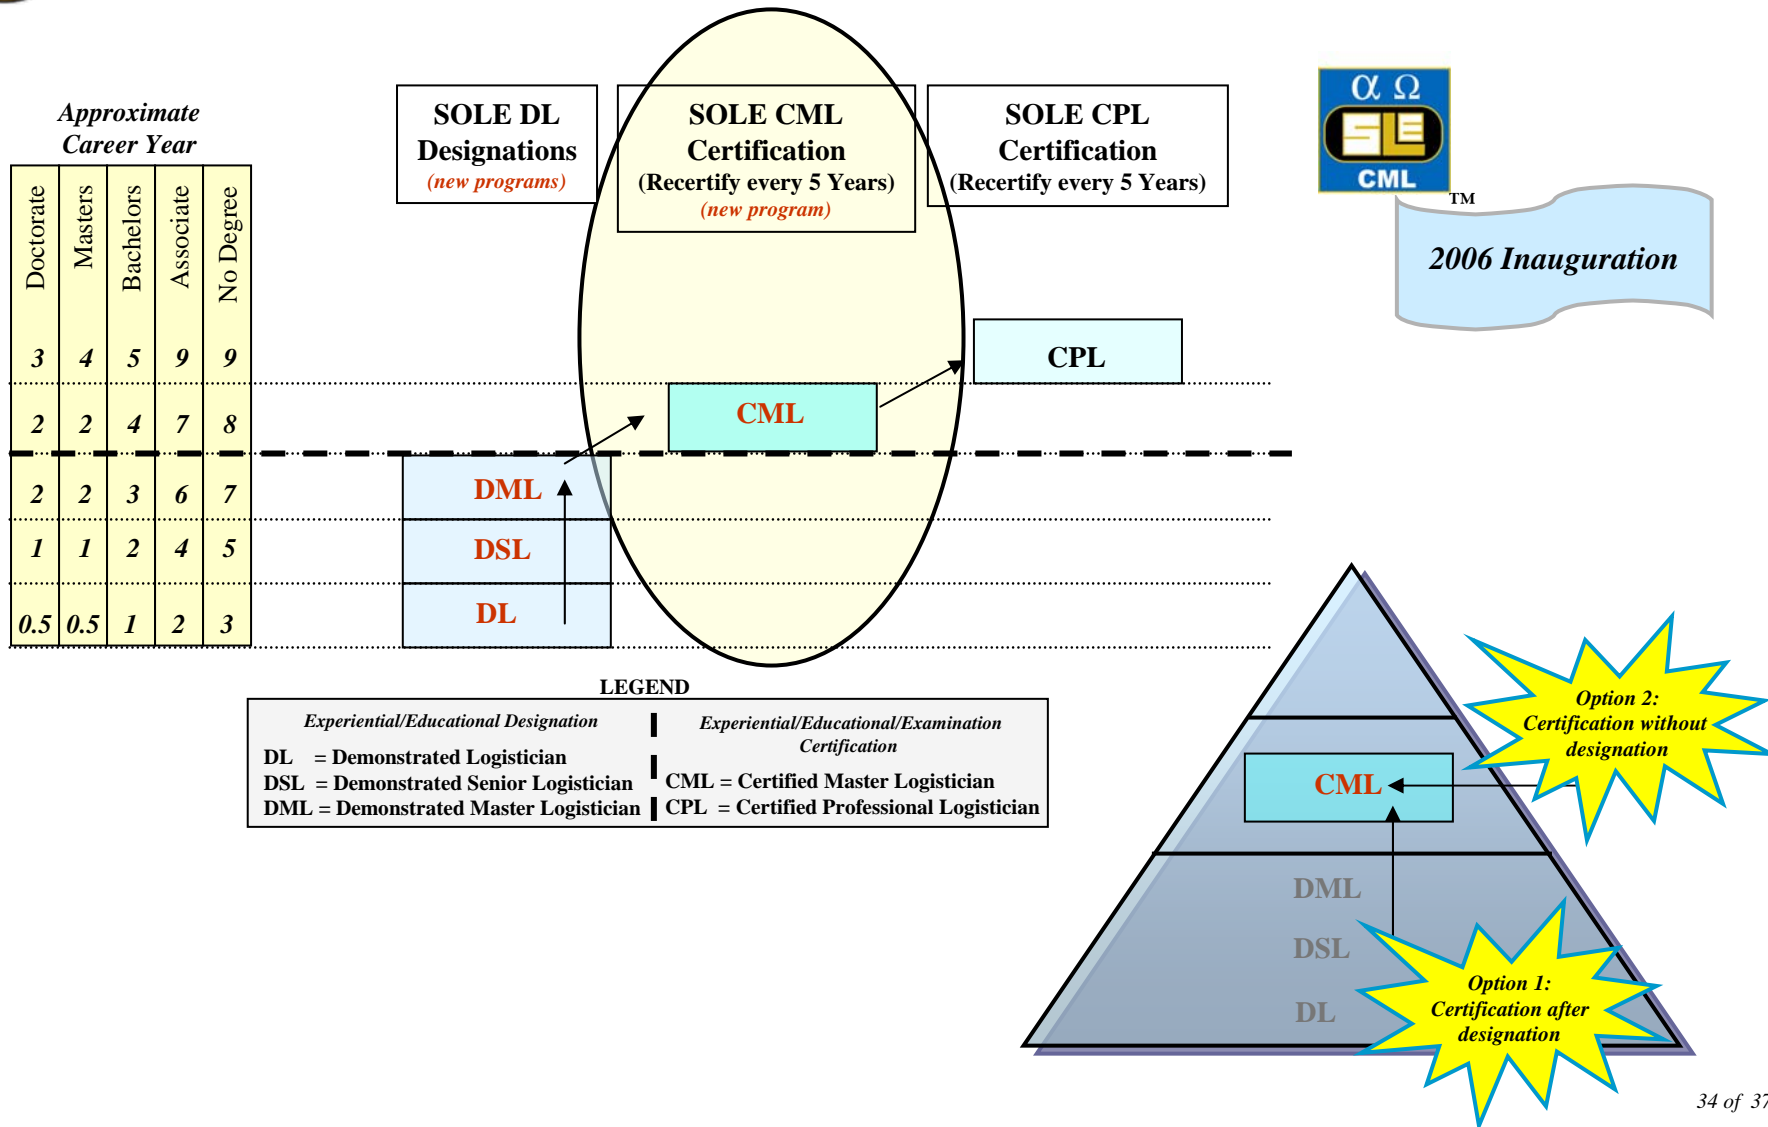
Approximate Career Year

| Doctorate | Masters | Bachelors | Associate | No Degree |
|---|---|---|---|---|
| 3 | 4 | 5 | 9 | 9 |
| 2 | 2 | 4 | 7 | 8 |
| 2 | 2 | 3 | 6 | 7 |
| 1 | 1 | 2 | 4 | 5 |
| 0.5 | 0.5 | 1 | 2 | 3 |

SOLE DL Designations
(new programs)

SOLE CML Certification
(Recertify every 5 Years)
(new program)

SOLE CPL Certification
(Recertify every 5 Years)

α Ω
SLE
CML
TM

2006 Inauguration

CPL

CML

DML

DSL

DL

LEGEND

Experiential/Educational Designation
DL = Demonstrated Logistician
DSL = Demonstrated Senior Logistician
DML = Demonstrated Master Logistician

Experiential/Educational/Examination Certification
CML = Certified Master Logistician
CPL = Certified Professional Logistician

CML

DML

DSL

DL

Option 2: Certification without designation

Option 1: Certification after designation

34 of 37